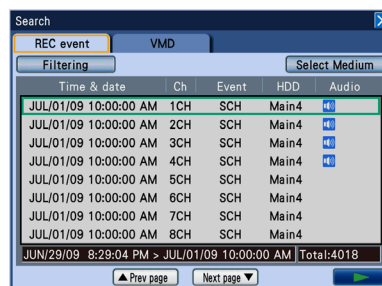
Search

REC event | VMD

Filtering | Select Medium

| Time & date | Ch | Event | HDD | Audio |
|---|---|---|---|---|
| JUL/01/09 10:00:00 AM | 1CH | SCH | Main4 | |
| JUL/01/09 10:00:00 AM | 2CH | SCH | Main4 | |
| JUL/01/09 10:00:00 AM | 3CH | SCH | Main4 | |
| JUL/01/09 10:00:00 AM | 4CH | SCH | Main4 | |
| JUL/01/09 10:00:00 AM | 5CH | SCH | Main4 | |
| JUL/01/09 10:00:00 AM | 6CH | SCH | Main4 | |
| JUL/01/09 10:00:00 AM | 7CH | SCH | Main4 | |
| JUL/01/09 10:00:00 AM | 8CH | SCH | Main4 | |

JUN/29/09 8:29:04 PM > JUL/01/09 10:00:00 AM Total:4018

▲Prev page | Next page ▼